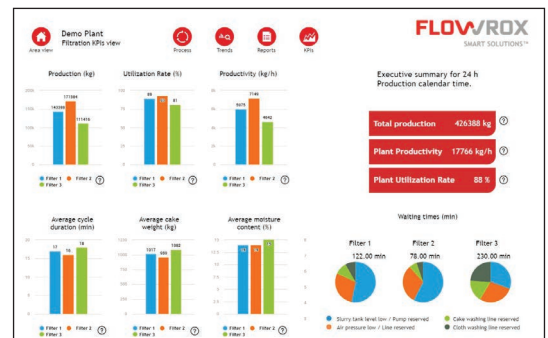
Area view

Demo Plant
Filtration KPIs view

Process

Trends

Reports

KPIs

FLOWROX
SMART SOLUTIONS™

Production (kg)

200k
150k
100k
50k
0

143308
171584
111416

Filter 1
Filter 2
Filter 3

?

Utilization Rate (%)

100
75
50
25
0

88
93
81

Filter 1
Filter 2
Filter 3

?

Productivity (kg/h)

8k
6k
4k
2k
0

5979
7146
4642

Filter 1
Filter 2
Filter 3

?

Executive summary for 24 h Production calendar time.

| Total production | 426388 kg | ? |
|---|---|---|
| Plant Productivity | 17766 kg/h | ? |
| Plant Utilization Rate | 88 % | ? |

Average cycle duration (min)

20
15
10
5
0

17
16
18

Filter 1
Filter 2
Filter 3

?

Average cake weight (kg)

1500
1000
500
0

1017
959
1062

Filter 1
Filter 2
Filter 3

?

Average moisture content (%)

15.0
12.5
10.0
7.5
5.0
2.5
0

Filter 1
Filter 2
Filter 3

?

Waiting times (min)

Filter 1
122.00 min

Filter 2
78.00 min

Filter 3
230.00 min

Slurry tank level low / Pump reserved
Air pressure low / Line reserved
Cake washing line reserved
Cloth washing line reserved